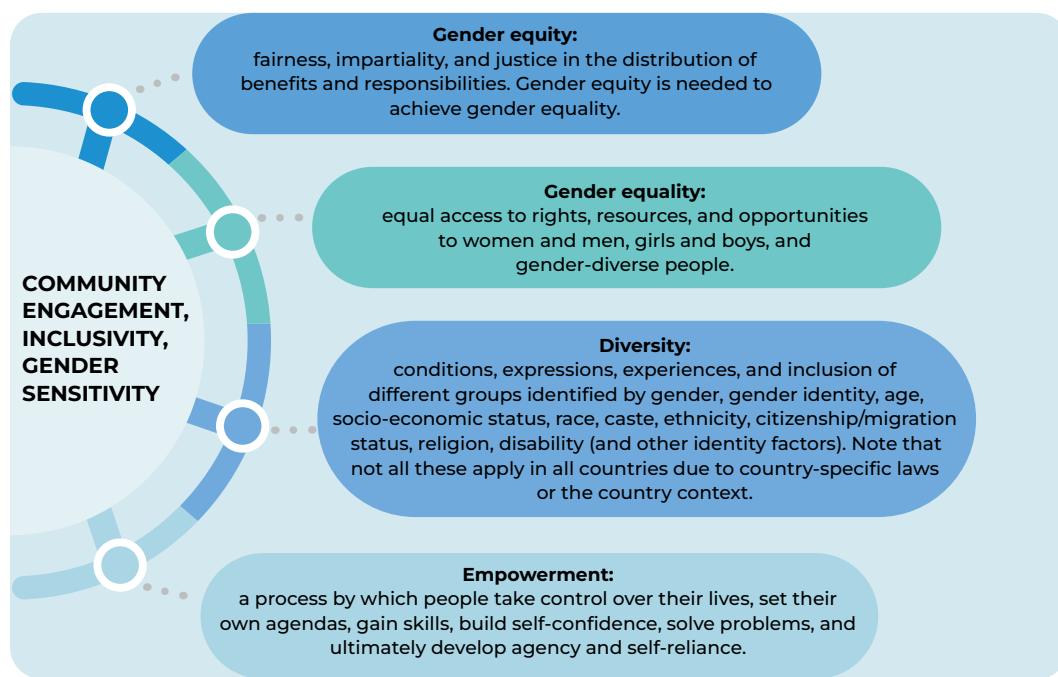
COMMUNITY ENGAGEMENT, INCLUSIVITY, GENDER SENSITIVITY

Gender equity:
fairness, impartiality, and justice in the distribution of benefits and responsibilities. Gender equity is needed to achieve gender equality.

Gender equality:
equal access to rights, resources, and opportunities to women and men, girls and boys, and gender-diverse people.

Diversity:
conditions, expressions, experiences, and inclusion of different groups identified by gender, gender identity, age, socio-economic status, race, caste, ethnicity, citizenship/migration status, religion, disability (and other identity factors). Note that not all these apply in all countries due to country-specific laws or the country context.

Empowerment:
a process by which people take control over their lives, set their own agendas, gain skills, build self-confidence, solve problems, and ultimately develop agency and self-reliance.